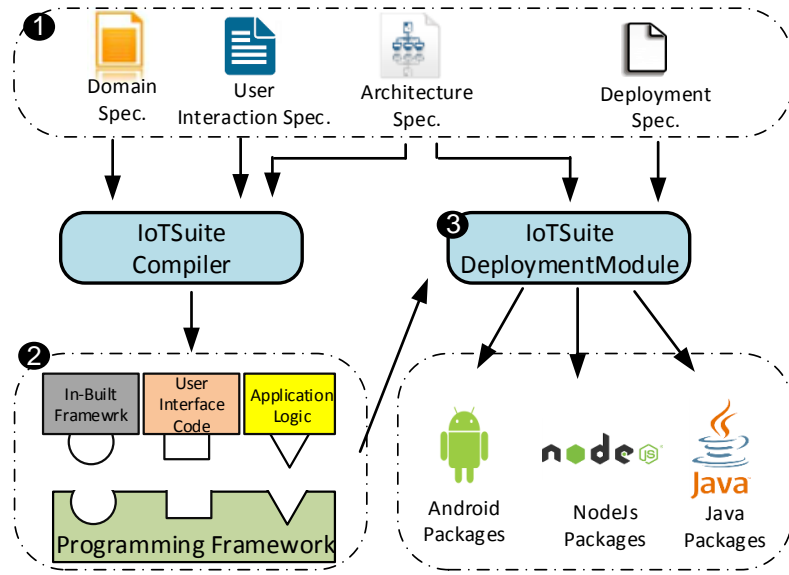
1

Domain Spec.

User Interaction Spec.

Architecture Spec.

Deployment Spec.

IoTSuite Compiler

3

IoTSuite DeploymentModule

2

In-Built Framewrk

User Interface Code

Application Logic

Programming Framework

Android Packages

node JS

NodeJs Packages

Java

Java Packages